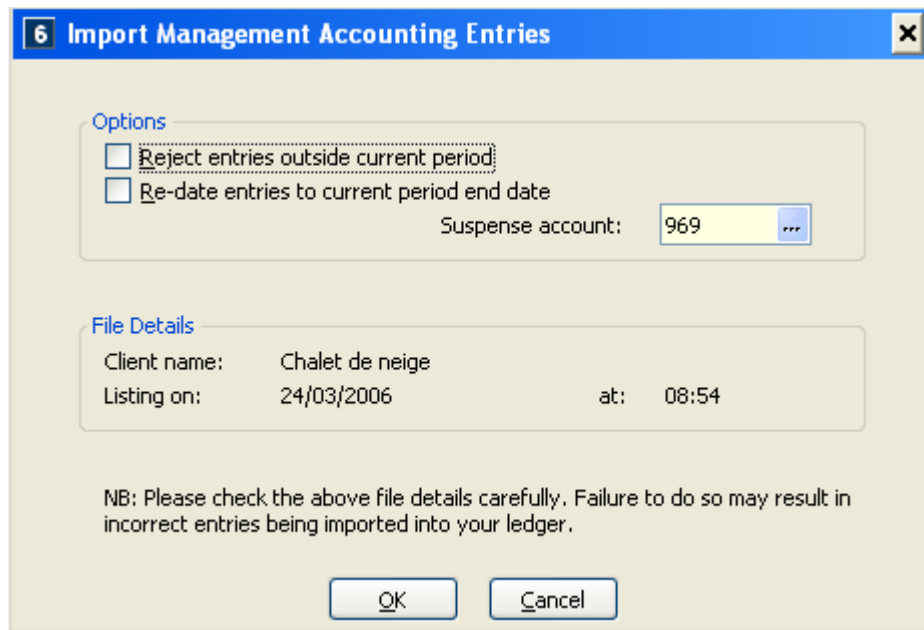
6 Import Management Accounting Entries

×

Options

Reject entries outside current period

Re-date entries to current period end date

Suspense account: 969 ...

File Details

Client name: Chalet de neige

Listing on: 24/03/2006 at: 08:54

NB: Please check the above file details carefully. Failure to do so may result in incorrect entries being imported into your ledger.

OK

Cancel